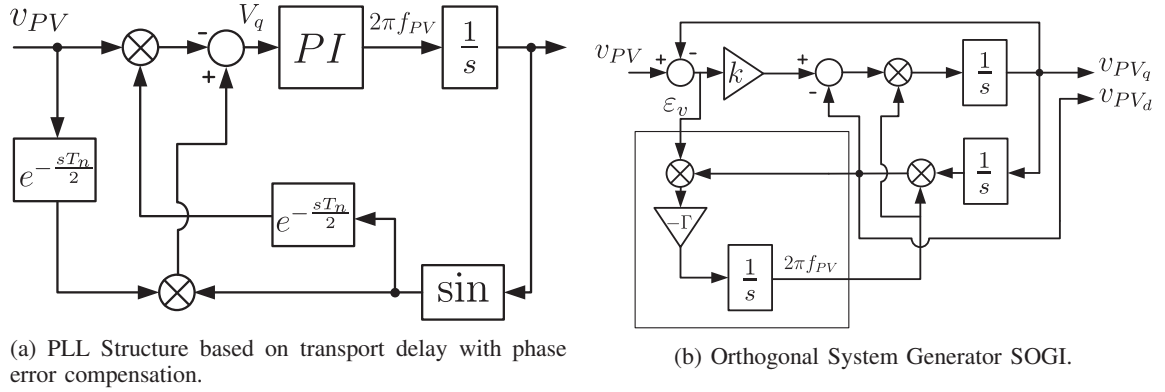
$v_{PV}$

-

$V_q$

$PI$

$2\pi f_{PV}$

$\frac{1}{s}$

+

$e^{-\frac{sT_n}{2}}$

$e^{-\frac{sT_n}{2}}$

sin

(a) PLL Structure based on transport delay with phase error compensation.

$v_{PV}$

+

-

$k$

+

-

$\frac{1}{s}$

$v_{PV_q}$

$v_{PV_d}$

$\varepsilon_v$

$\frac{1}{s}$

$-\Gamma$

$\frac{1}{s}$

$2\pi f_{PV}$

(b) Orthogonal System Generator SOGI.